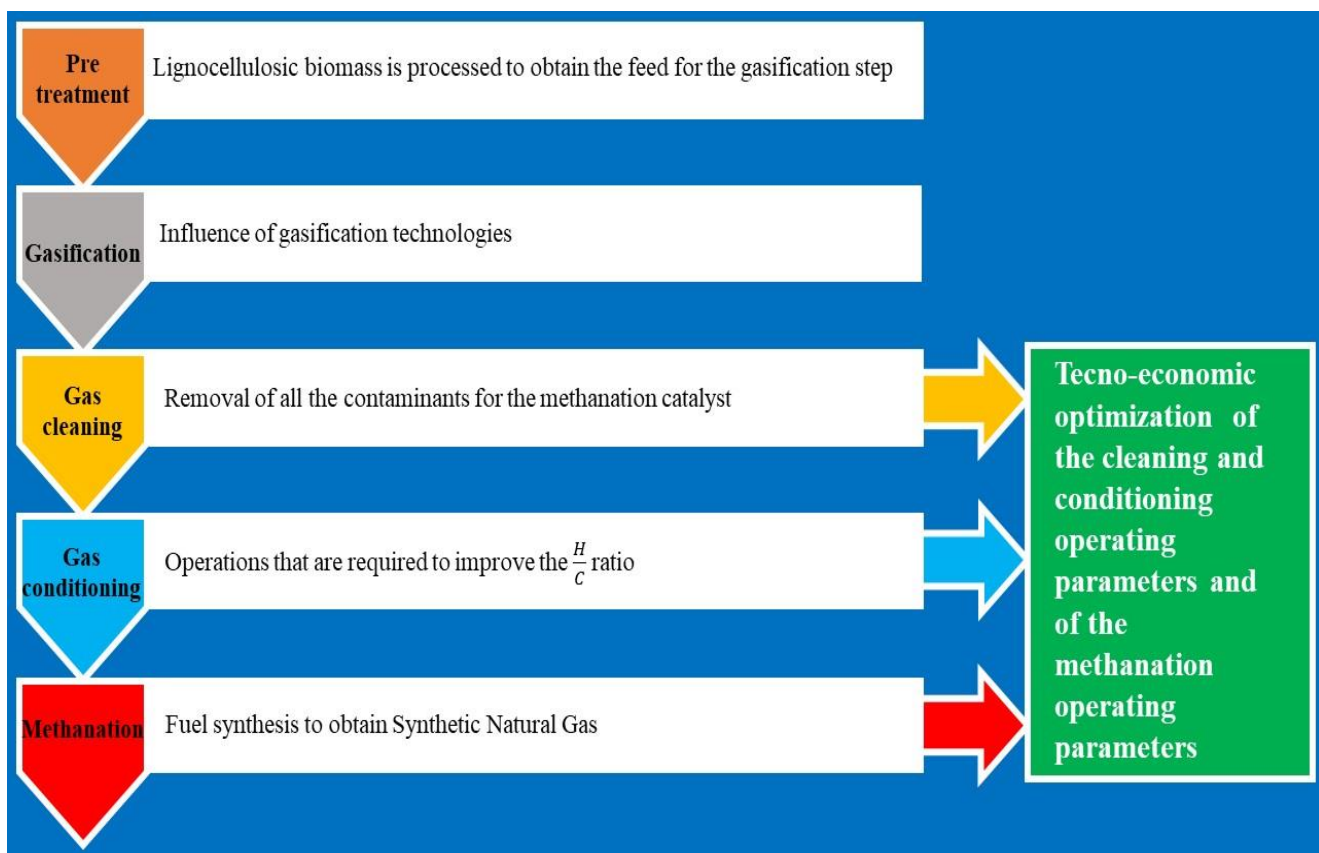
Pre treatment

Lignocellulosic biomass is processed to obtain the feed for the gasification step

Gasification

Influence of gasification technologies

Gas cleaning

Removal of all the contaminants for the methanation catalyst

Gas conditioning

Operations that are required to improve the $\frac{H}{C}$ ratio

Methanation

Fuel synthesis to obtain Synthetic Natural Gas

Tecno-economic optimization of the cleaning and conditioning operating parameters and of the methanation operating parameters